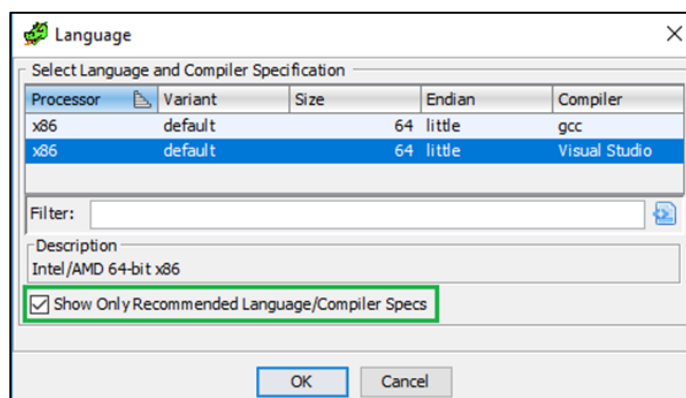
Language

Select Language and Compiler Specification

| Processor | Variant | Size | Endian | Compiler |
|---|---|---|---|---|
| x86 | default | 64 | little | gcc |
| x86 | default | 64 | little | Visual Studio |

Filter:

Description
Intel/AMD 64-bit x86

Show Only Recommended Language/Compiler Specs

OK Cancel